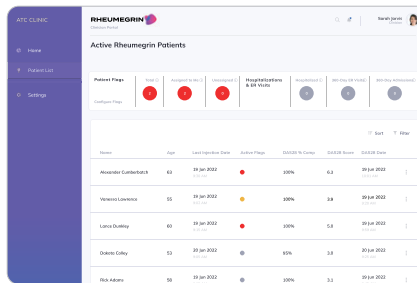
ATC CLINIC

Home

Patient List

Settings

RHEUMEGRIN
Clinician Portal

Sarah Jones

Active Rheumegrin Patients

Patient Flags

Configure Flags

Total

7

Assigned to Me

2

Unassigned

3

Hospitalizations & ER Visits

Hospitalized

0

ER Visits (30 Visits)

0

Visits (Any Admissions)

0

Sort

Filter

| Name | Age | Last Injection Date | Active Flags | DAS28 % Comp | DAS28 Score | DAS28 Date |
|---|---|---|---|---|---|---|
| Alexander Cumberbatch | 63 | 19 Jun 2022 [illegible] | | 100% | 6.2 | 19 Jun 2022 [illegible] |
| Vanessa Lawrence | 55 | 19 Jun 2022 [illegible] | | 100% | 3.8 | 19 Jun 2022 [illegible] |
| Lance Dunkley | 60 | 19 Jun 2022 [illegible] | | 100% | 5.0 | 19 Jun 2022 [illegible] |
| Dakota Colley | 51 | 19 Jun 2022 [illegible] | | 65% | 3.8 | 19 Jun 2022 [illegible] |
| Rick Adams | 58 | 19 Jun 2022 | | 100% | | 19 Jun 2022 |